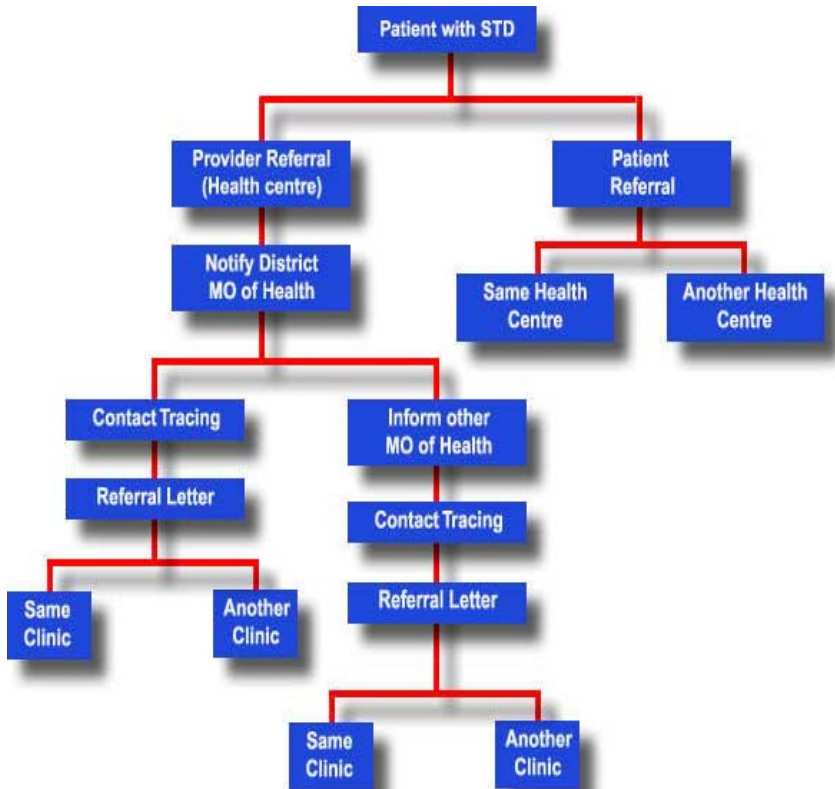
Patient with STD

Provider Referral (Health centre)

Patient Referral

Notify District MO of Health

Same Health Centre

Another Health Centre

Contact Tracing

Inform other MO of Health

Referral Letter

Contact Tracing

Same Clinic

Another Clinic

Referral Letter

Same Clinic

Another Clinic